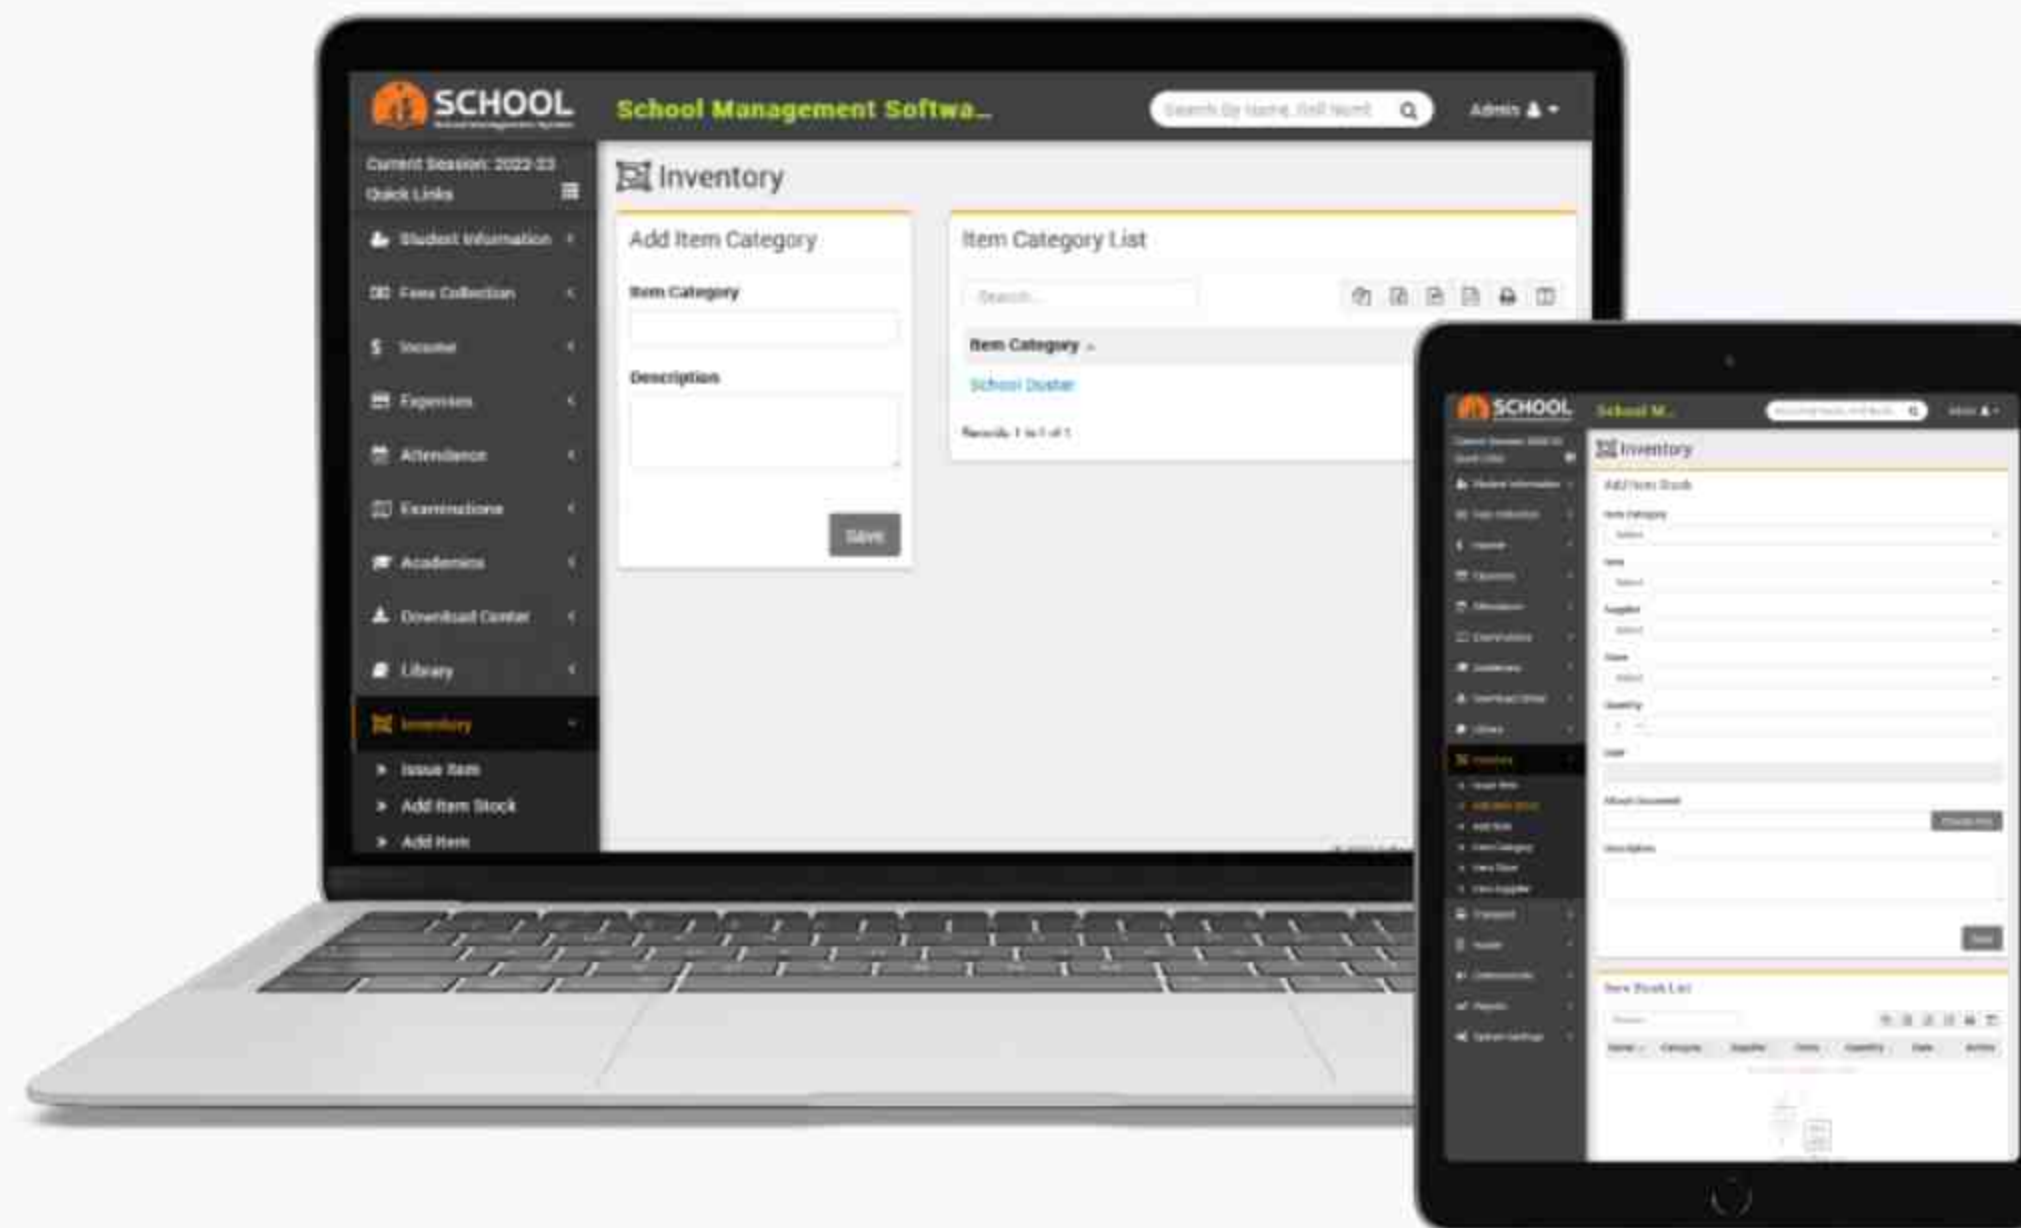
SCHOOL

School Management Softwa...

Search By Name, Roll Numb

Admin

Current Session: 2022-23

Quick Links

Student Information

Fees Collection

Income

Expenses

Attendance

Examinations

Academics

Download Center

Library

Inventory

Issue Item

Add Item Stock

Add Item

Inventory

Add Item Category

Item Category

Description

Save

Item Category List

Search...

Item Category

School Duster

Records: 1 to 1 of 1

SCHOOL

School M...

Inventory

Add Item Stock

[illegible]

Save

Item Stock List